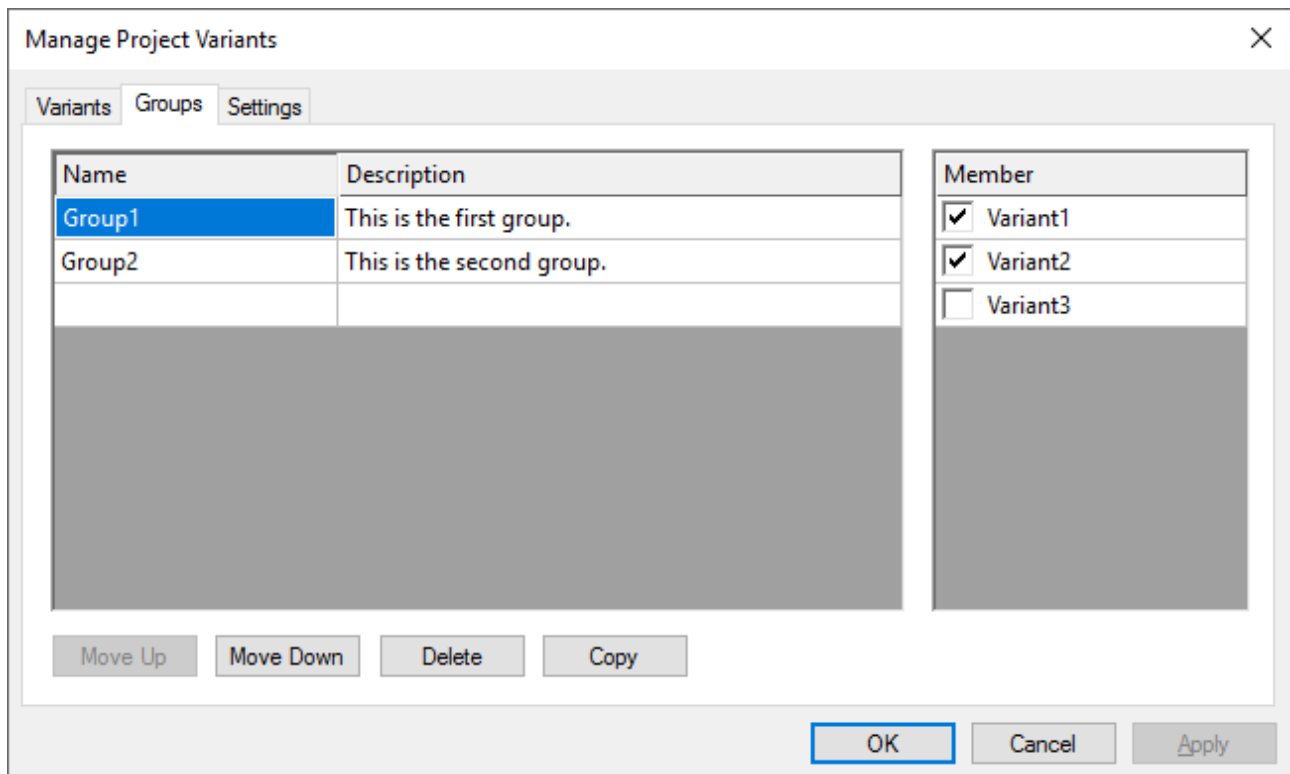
Manage Project Variants

Variants Groups Settings

| Name | Description |
|---|---|
| Group1 | This is the first group. |
| Group2 | This is the second group. |
| | |

| Member |
|---|
| Variant1 |
| Variant2 |
| Variant3 |

Move Up Move Down Delete Copy

OK Cancel Apply